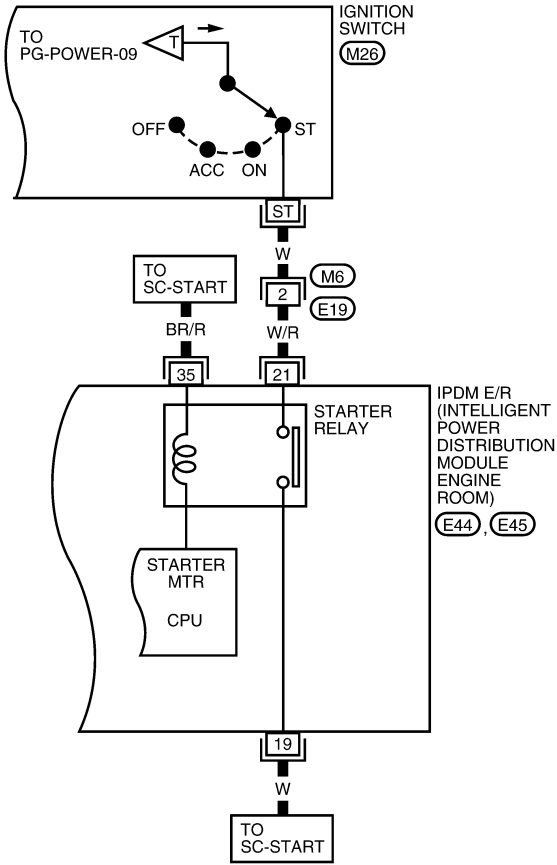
TO PG-POWER-09

T

IGNITION SWITCH

M26

OFF

ACC

ON

ST

ST

W

TO SC-START

M6

2

E19

BR/R

W/R

35

21

IPDM E/R (INTELLIGENT POWER DISTRIBUTION MODULE ENGINE ROOM)

E44, E45

STARTER RELAY

STARTER MTR

CPU

19

W

TO SC-START